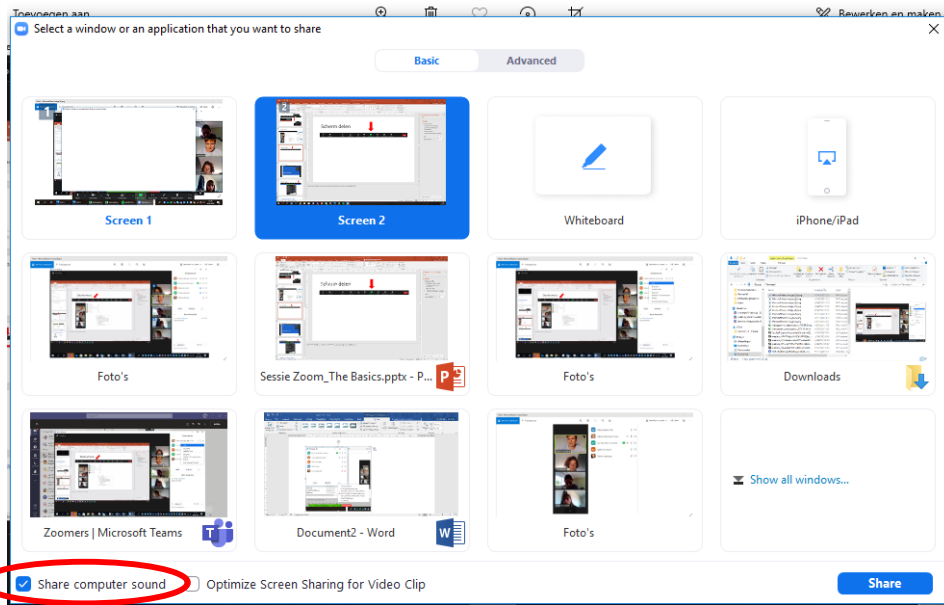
Toevoegen aan

Bewerken en maken

Select a window or an application that you want to share

Basic

Advanced

1

Screen 1

2

Schermen delen

Screen 2

Whiteboard

iPhone/iPad

Foto's

Scherm delen

Sessie Zoom_The Basics.pptx - P...

Foto's

Downloads

Zoomers | Microsoft Teams

Document2 - Word

Foto's

Show all windows...

Share computer sound

Optimize Screen Sharing for Video Clip

Share